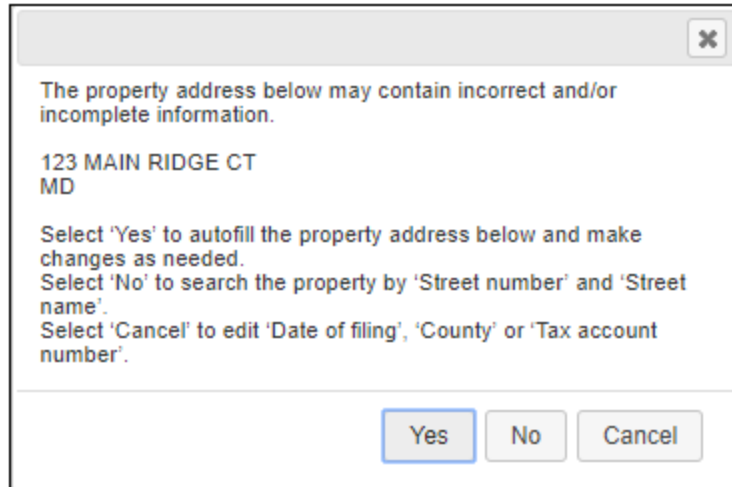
The property address below may contain incorrect and/or incomplete information.

123 MAIN RIDGE CT
MD

Select ‘Yes’ to autofill the property address below and make changes as needed.
Select ‘No’ to search the property by ‘Street number’ and ‘Street name’.
Select ‘Cancel’ to edit ‘Date of filing’, ‘County’ or ‘Tax account number’.

Yes No Cancel